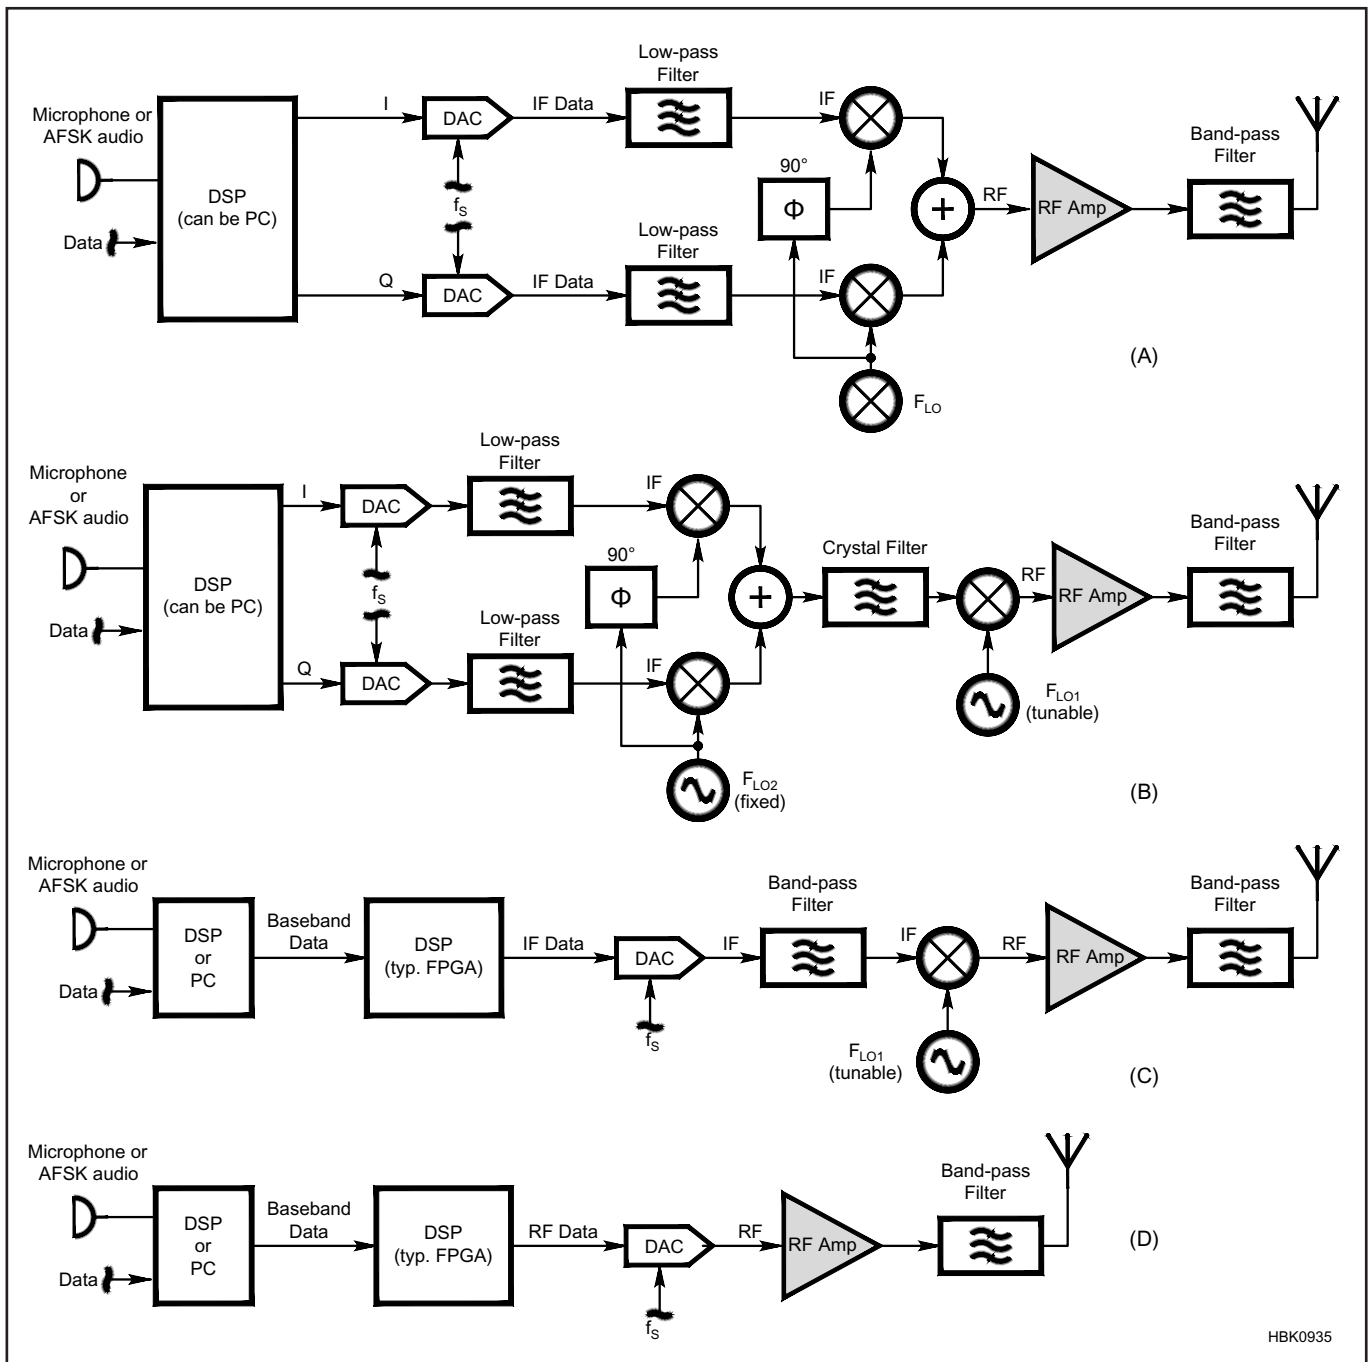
Microphone or AFSK audio

Data

DSP (can be PC)

I

Q

DAC

DAC

$f_S$

IF Data

IF Data

Low-pass Filter

Low-pass Filter

IF

IF

90°

Φ

RF

RF Amp

Band-pass Filter

$F_{LO}$

(A)

Microphone or AFSK audio

Data

DSP (can be PC)

I

Q

DAC

DAC

$f_S$

Low-pass Filter

Low-pass Filter

IF

IF

90°

Φ

Crystal Filter

RF

RF Amp

Band-pass Filter

$F_{LO1}$ (tunable)

$F_{LO2}$ (fixed)

(B)

Microphone or AFSK audio

Data

DSP or PC

Baseband Data

DSP (typ. FPGA)

IF Data

DAC

$f_S$

IF

Band-pass Filter

IF

RF

RF Amp

Band-pass Filter

$F_{LO1}$ (tunable)

(C)

Microphone or AFSK audio

Data

DSP or PC

Baseband Data

DSP (typ. FPGA)

RF Data

DAC

$f_S$

RF

RF Amp

Band-pass Filter

(D)

HBK0935